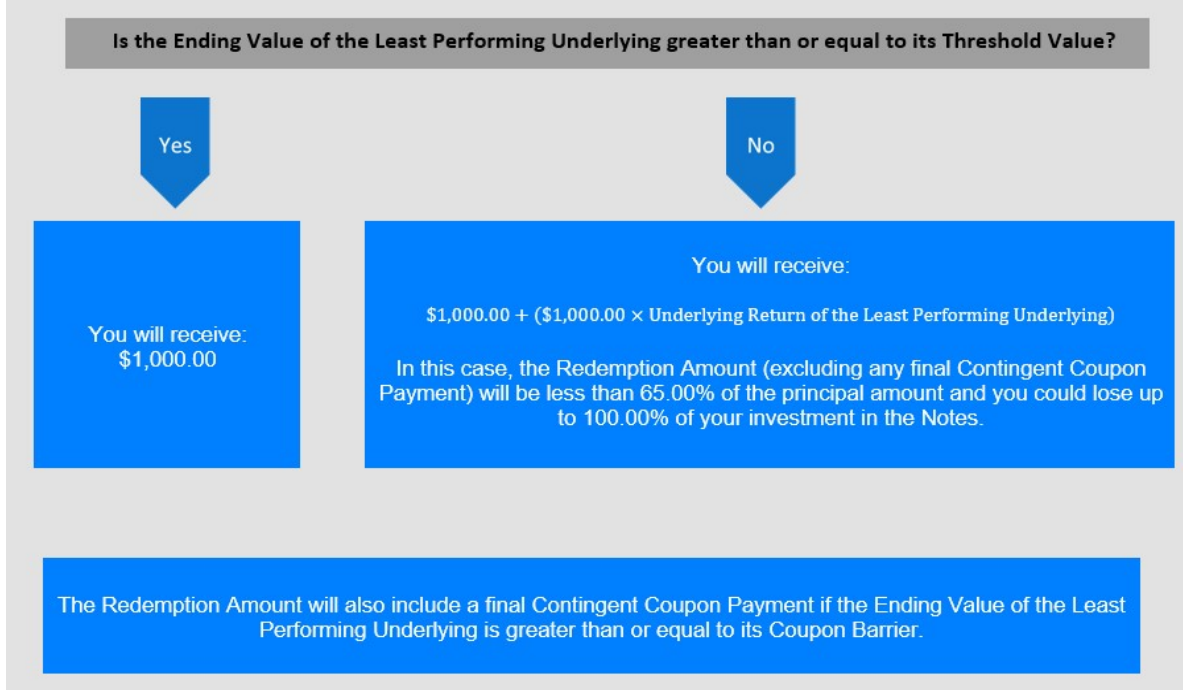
Is the Ending Value of the Least Performing Underlying greater than or equal to its Threshold Value?

Yes

No

You will receive:
$1,000.00

You will receive:

$\$1,000.00 + (\$1,000.00 \times \text{Underlying Return of the Least Performing Underlying})$

In this case, the Redemption Amount (excluding any final Contingent Coupon Payment) will be less than 65.00% of the principal amount and you could lose up to 100.00% of your investment in the Notes.

The Redemption Amount will also include a final Contingent Coupon Payment if the Ending Value of the Least Performing Underlying is greater than or equal to its Coupon Barrier.